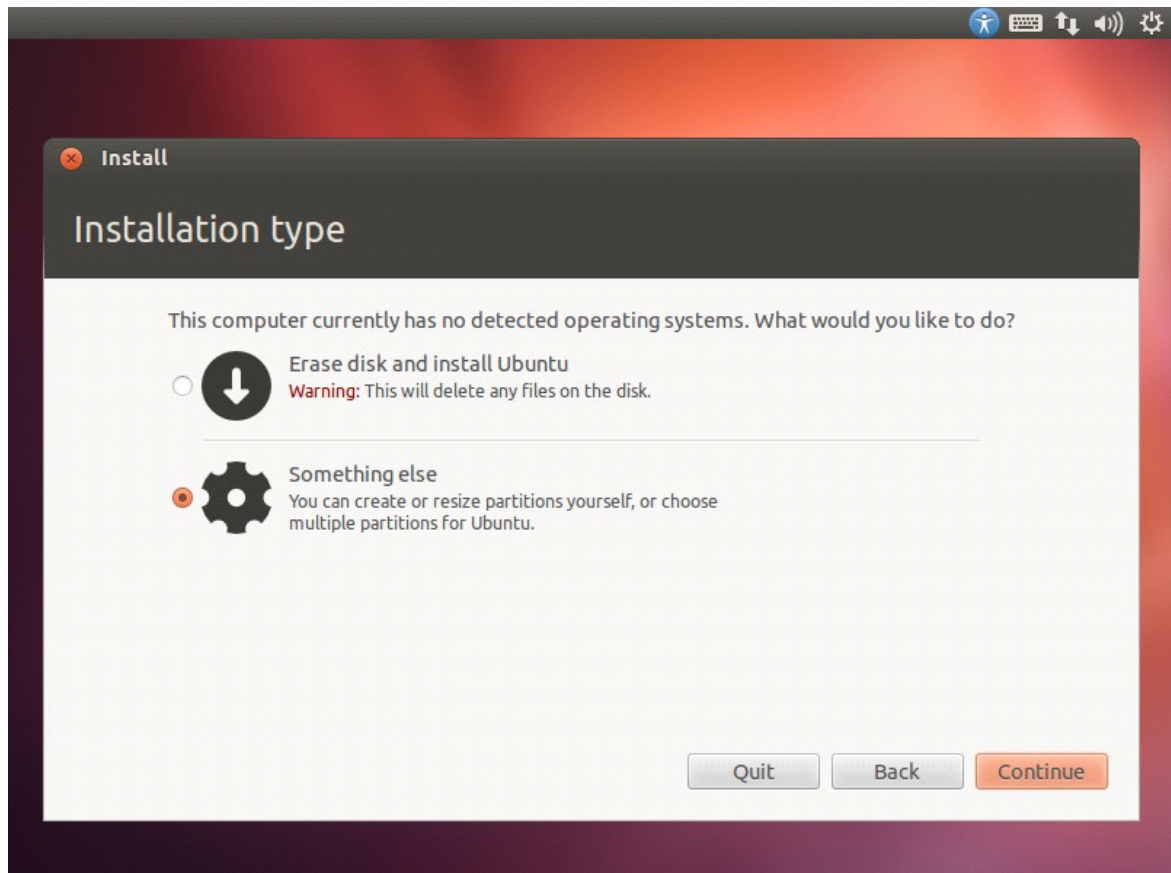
Install

Installation type

This computer currently has no detected operating systems. What would you like to do?

Erase disk and install Ubuntu
Warning: This will delete any files on the disk.

Something else
You can create or resize partitions yourself, or choose multiple partitions for Ubuntu.

Quit
Back
Continue